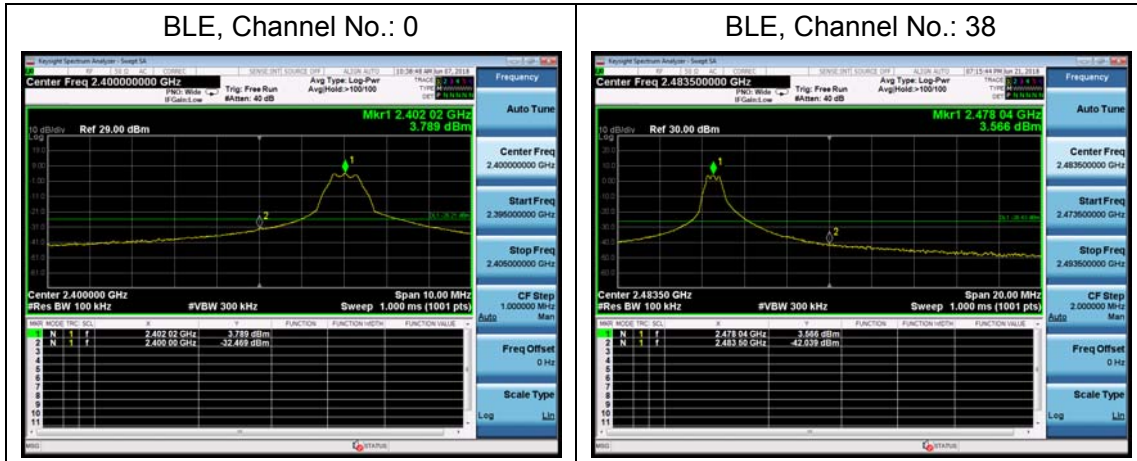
BLE, Channel No.: 0

Keysight Spectrum Analyzer - Swept SA

Center Freq 2.400000000 GHz

PNO: Wide

IFGain:Low

Trig: Free Run

#Atten: 40 dB

Avg Type: Log-Pwr

Avg|Hold:>100/100

10:38:48 AM Jun 07, 2018

Frequency

Mkr1 2.402 02 GHz

3.789 dBm

10 dB/div Ref 29.00 dBm

Log

Center 2.400000 GHz

#Res BW 100 kHz

#VBW 300 kHz

Span 10.00 MHz

Sweep 1.000 ms (1001 pts)

| MKR | MODE | TRC | SCL | X | Y | FUNCTION | FUNCTION WIDTH | FUNCTION VALUE |
|---|---|---|---|---|---|---|---|---|
| 1 | N | 1 | f | 2.402 02 GHz | 3.789 dBm | | | |
| 2 | N | 1 | f | 2.400 00 GHz | -32.469 dBm | | | |
| 3 | | | | | | | | |
| 4 | | | | | | | | |
| 5 | | | | | | | | |
| 6 | | | | | | | | |
| 7 | | | | | | | | |
| 8 | | | | | | | | |
| 9 | | | | | | | | |
| 10 | | | | | | | | |
| 11 | | | | | | | | |

Auto Tune

Center Freq
2.400000000 GHz

Start Freq
2.395000000 GHz

Stop Freq
2.405000000 GHz

CF Step
1.000000 MHz
Auto Man

Freq Offset
0 Hz

Scale Type
Log Lin

MSG

STATUS

BLE, Channel No.: 38

Keysight Spectrum Analyzer - Swept SA

Center Freq 2.483500000 GHz

PNO: Wide

IFGain:Low

Trig: Free Run

#Atten: 40 dB

Avg Type: Log-Pwr

Avg|Hold:>100/100

07:15:44 PM Jun 21, 2018

Frequency

Mkr1 2.478 04 GHz

3.566 dBm

10 dB/div Ref 30.00 dBm

Log

Center 2.48350 GHz

#Res BW 100 kHz

#VBW 300 kHz

Span 20.00 MHz

Sweep 1.000 ms (1001 pts)

| MKR | MODE | TRC | SCL | X | Y | FUNCTION | FUNCTION WIDTH | FUNCTION VALUE |
|---|---|---|---|---|---|---|---|---|
| 1 | N | 1 | f | 2.478 04 GHz | 3.566 dBm | | | |
| 2 | N | 1 | f | 2.483 50 GHz | -42.039 dBm | | | |
| 3 | | | | | | | | |
| 4 | | | | | | | | |
| 5 | | | | | | | | |
| 6 | | | | | | | | |
| 7 | | | | | | | | |
| 8 | | | | | | | | |
| 9 | | | | | | | | |
| 10 | | | | | | | | |
| 11 | | | | | | | | |

Auto Tune

Center Freq
2.483500000 GHz

Start Freq
2.473500000 GHz

Stop Freq
2.493500000 GHz

CF Step
2.000000 MHz
Auto Man

Freq Offset
0 Hz

Scale Type
Log Lin

MSG

STATUS